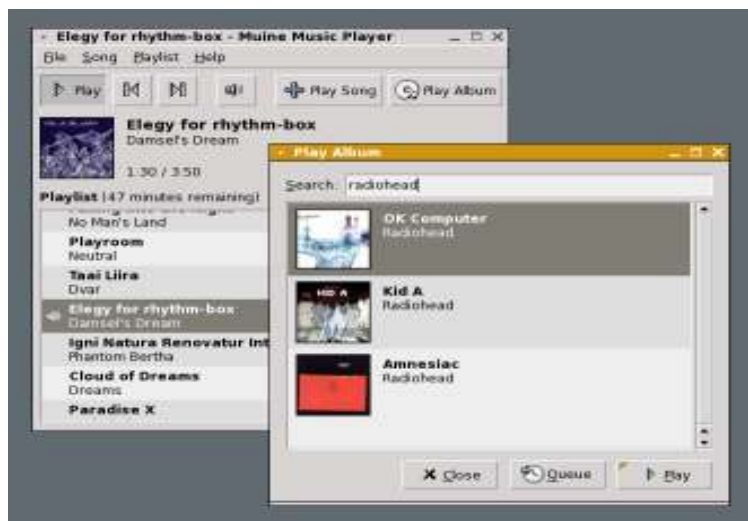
Elegy for rhythm-box - Muine Music Player

File Song Playlist Help

Play

Play Song

Play Album

Elegy for rhythm-box
Damsel's Dream

1:30 / 3:50

Playlist (47 minutes remaining)

No Man's Land

Playroom
Neutral

Taai Liira
Dvar

Elegy for rhythm-box
Damsel's Dream

Igni Natura Renovatur Int
Phantom Bertha

Cloud of Dreams
Dreams

Paradise X

Play Album

Search: radiohead

OK Computer
Radiohead

Kid A
Radiohead

Amnesiac
Radiohead

Close

Queue

Play